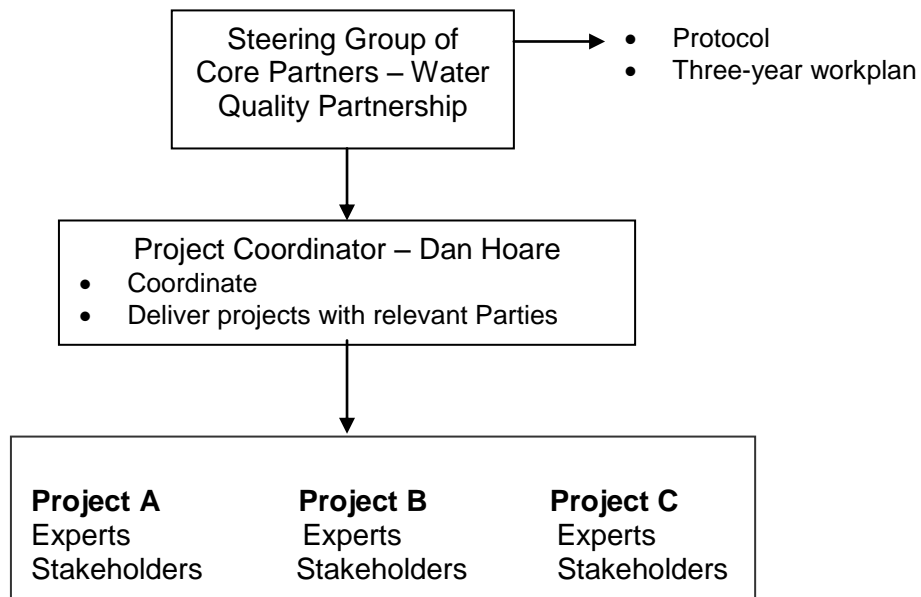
Steering Group of Core Partners – Water Quality Partnership

- Protocol
- Three-year workplan

Project Coordinator – Dan Hoare
- Coordinate
- Deliver projects with relevant Parties

**Project A**
Experts
Stakeholders

**Project B**
Experts
Stakeholders

**Project C**
Experts
Stakeholders